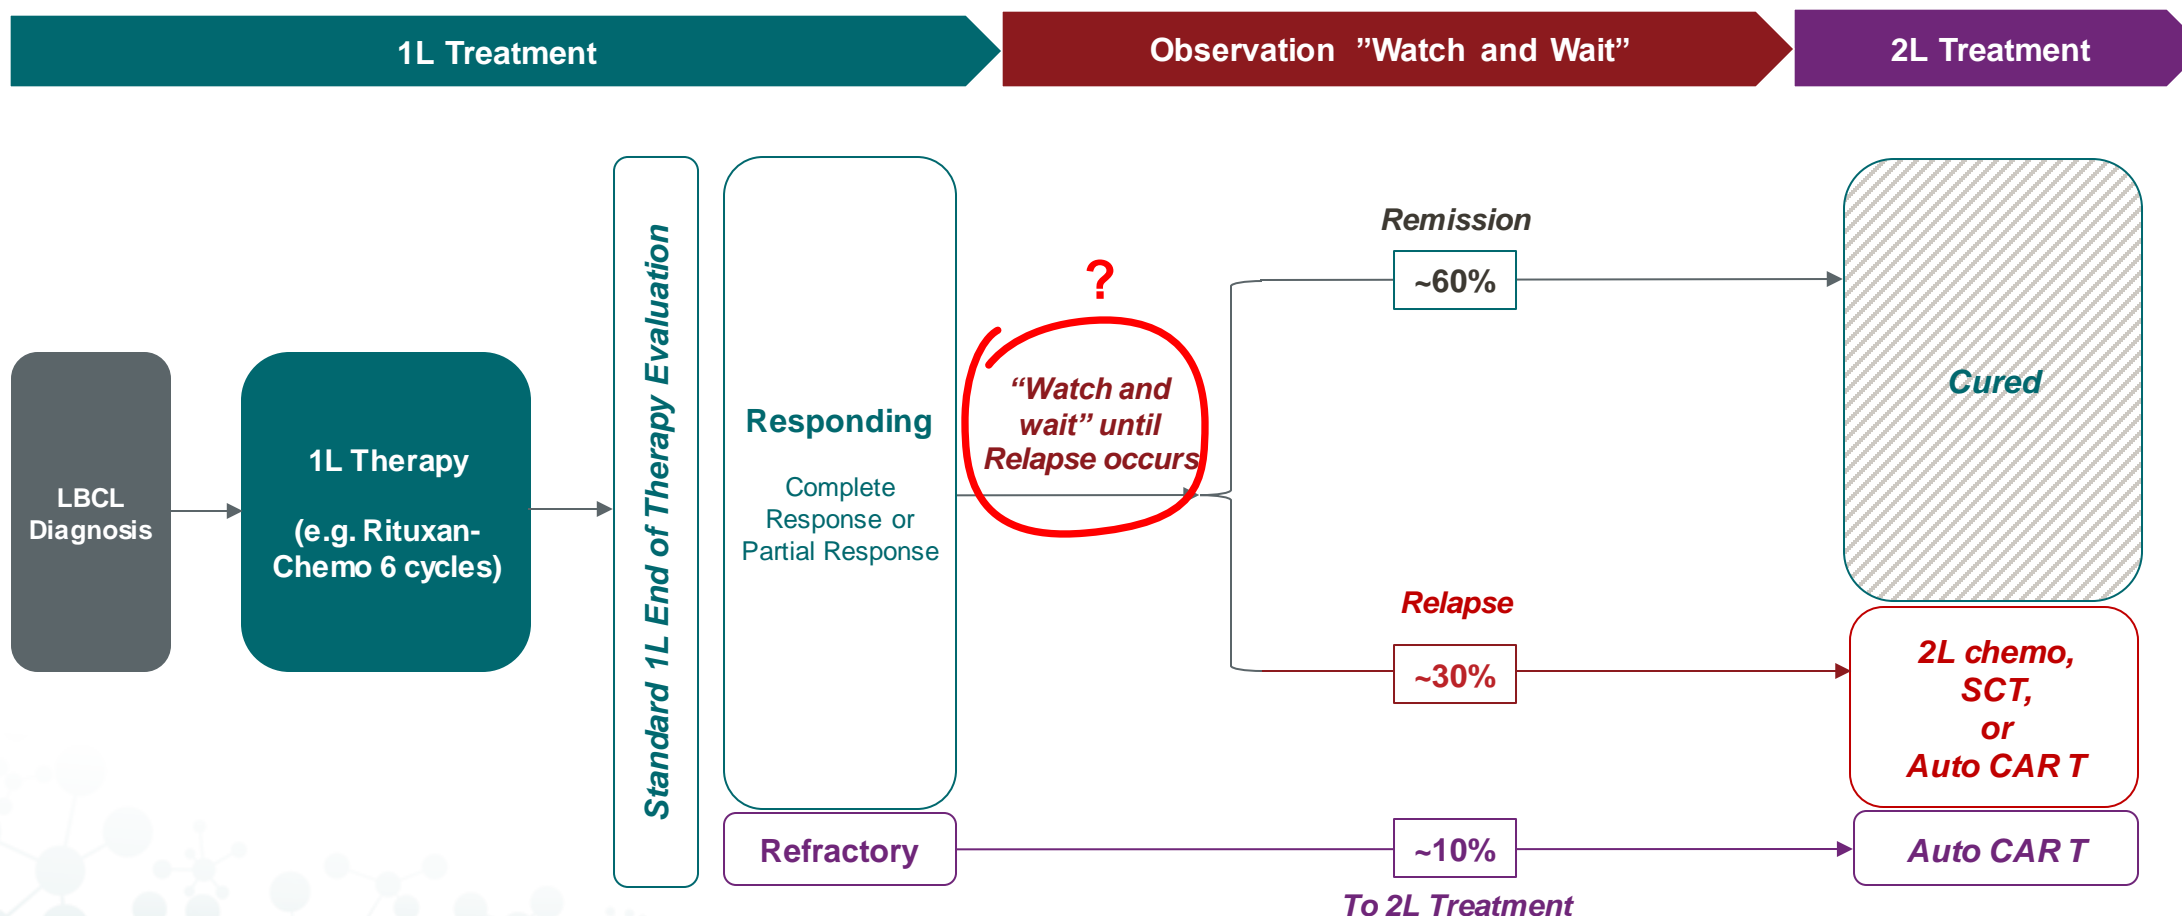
1L Treatment

Observation "Watch and Wait"

2L Treatment

LBCL Diagnosis

1L Therapy

(e.g. Rituxan-Chemo 6 cycles)

Standard 1L End of Therapy Evaluation

Responding

Complete Response or Partial Response

Refractory

?

"Watch and wait" until Relapse occurs

Remission

~60%

Relapse

~30%

~10%

To 2L Treatment

Cured

2L chemo, SCT, or Auto CAR T

Auto CAR T